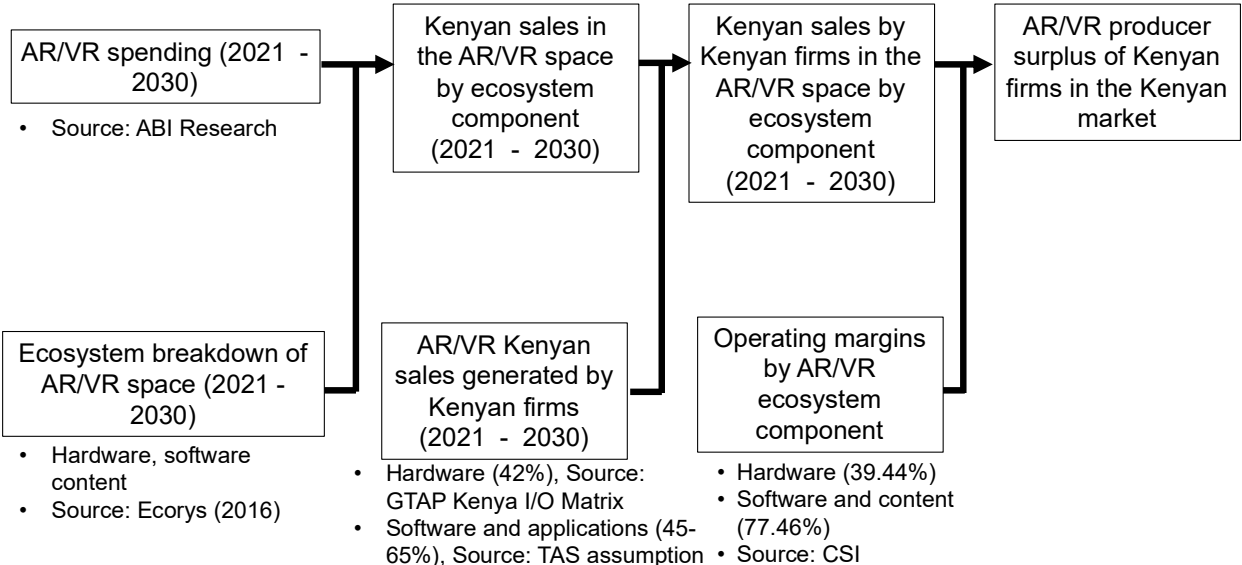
AR/VR spending (2021 - 2030)

• Source: ABI Research

Ecosystem breakdown of AR/VR space (2021 - 2030)

• Hardware, software content
• Source: Ecorys (2016)

Kenyan sales in the AR/VR space by ecosystem component (2021 - 2030)

AR/VR Kenyan sales generated by Kenyan firms (2021 - 2030)

• Hardware (42%), Source: GTAP Kenya I/O Matrix
• Software and applications (45-65%), Source: TAS assumption

Kenyan sales by Kenyan firms in the AR/VR space by ecosystem component (2021 - 2030)

Operating margins by AR/VR ecosystem component

• Hardware (39.44%)
• Software and content (77.46%)
• Source: CSI

AR/VR producer surplus of Kenyan firms in the Kenyan market